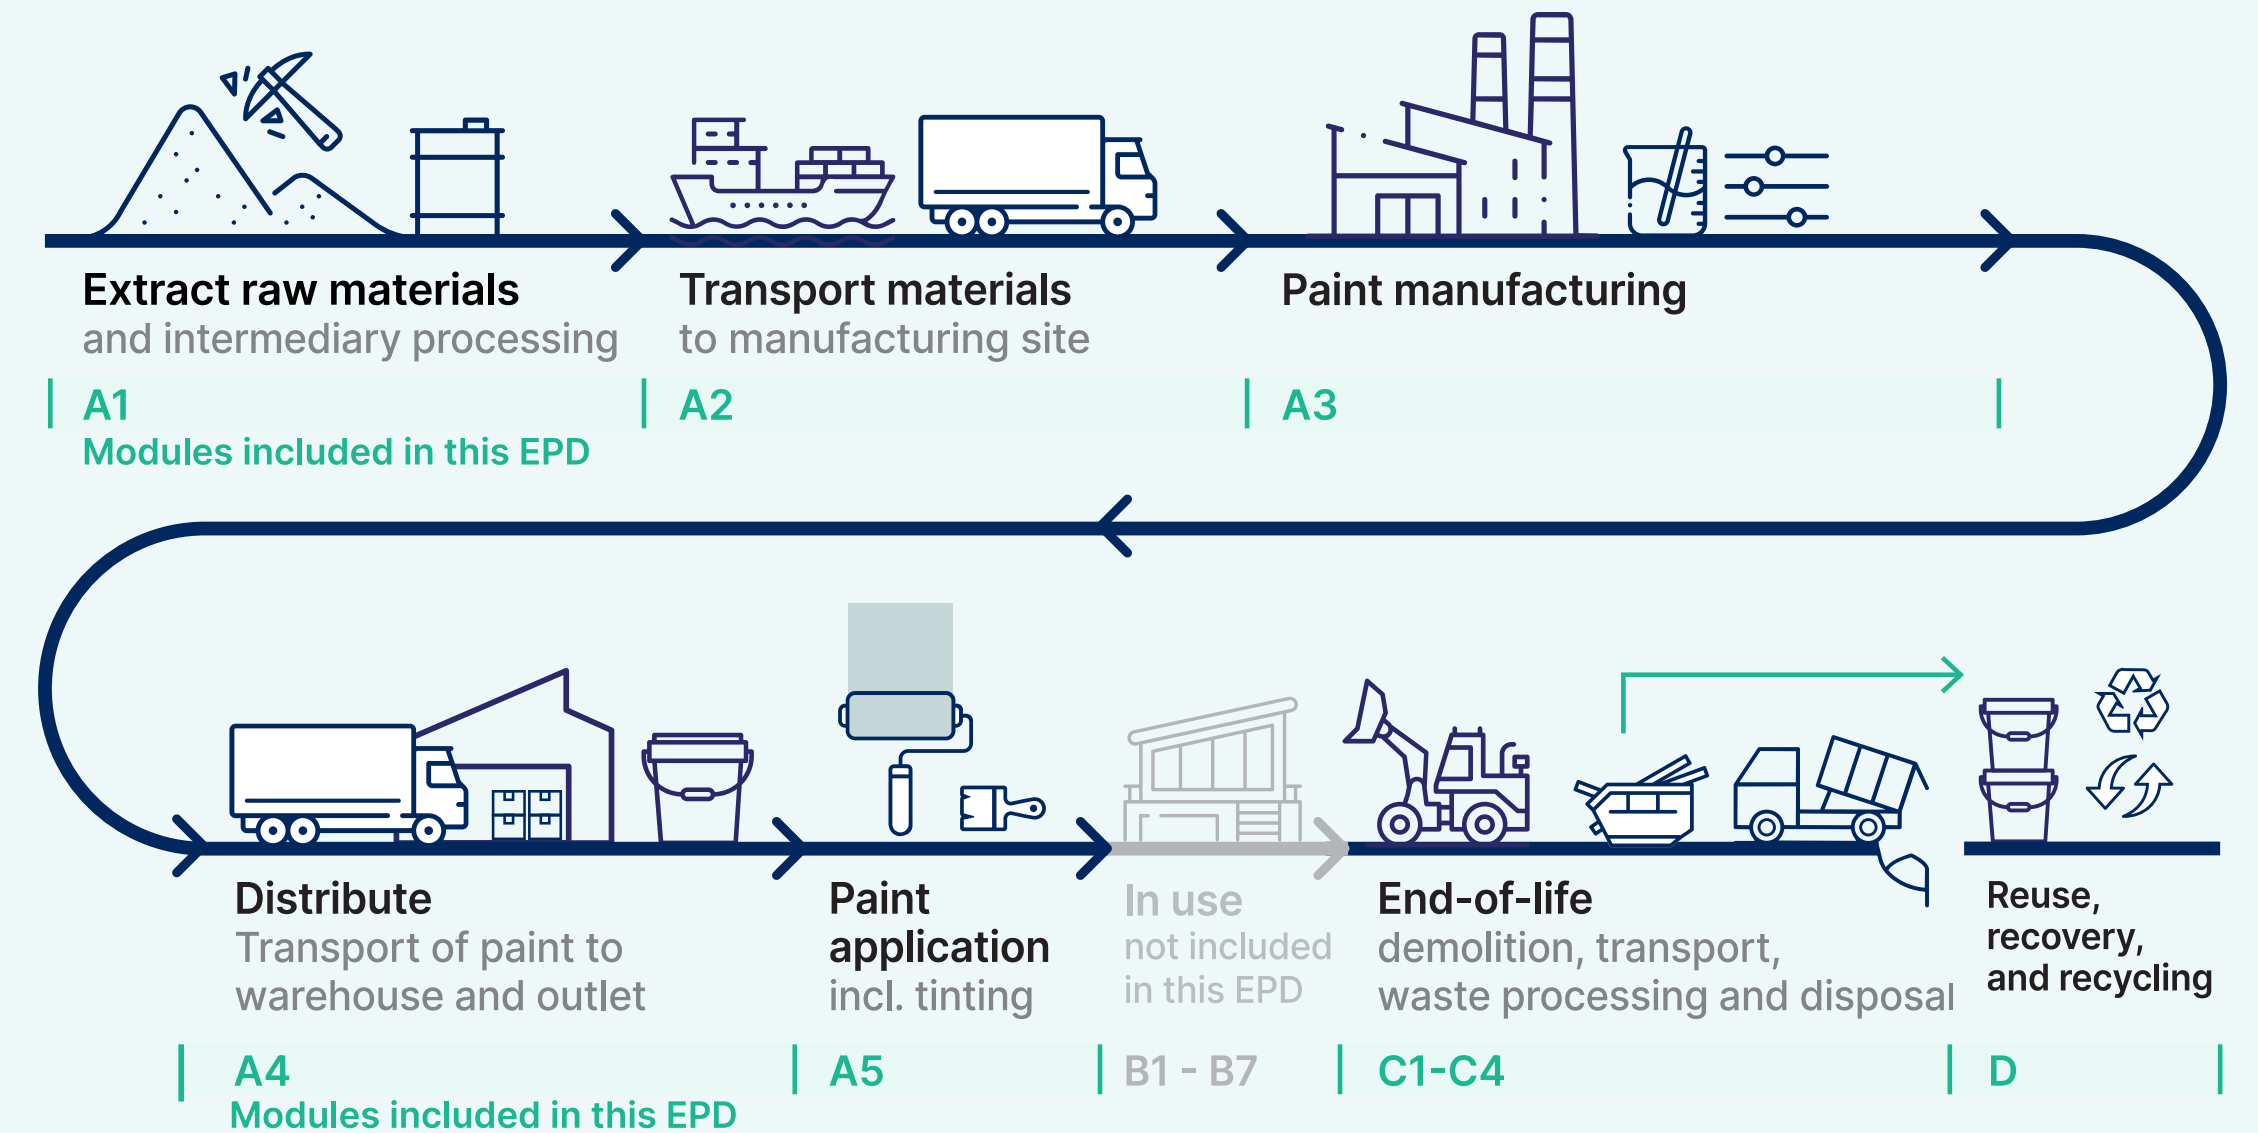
Extract raw materials
and intermediary processing

A1
Modules included in this EPD

Transport materials
to manufacturing site

A2

Paint manufacturing

A3

Distribute
Transport of paint to warehouse and outlet

A4
Modules included in this EPD

Paint application
incl. tinting

A5

In use
not included in this EPD

B1 - B7

End-of-life
demolition, transport, waste processing and disposal

C1-C4

Reuse, recovery, and recycling

D